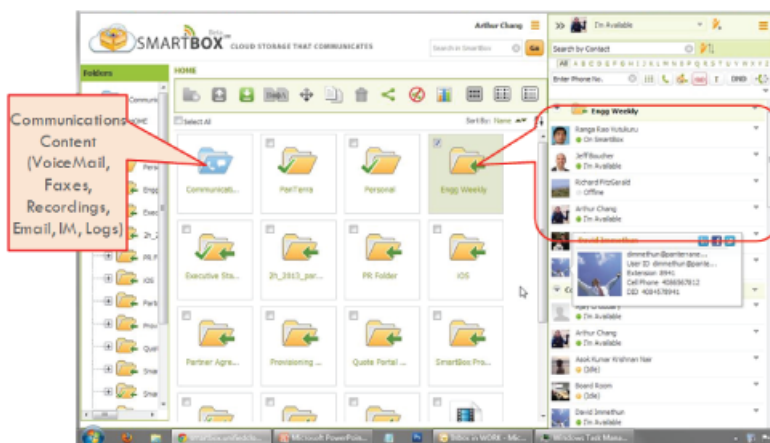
SMARTBOX Beta CLOUD STORAGE THAT COMMUNICATES

Arthur Chang

Search in SmartBox

Go

I'm Available

Search by Contact

All A B C D E F G H I J K L M N O P Q R S T U V W X Y Z

Enter Phone No.

DND

Folders

HOME

Select All

Sort By: Name

Communications Content (VoiceMail, Faxes, Recordings, Email, IM, Logs)

Communicati...

PenTerra

Personal

Engg Weekly

Executive Sta...

2h_2013_par...

PR Folder

iOS

Partner Agre...

Provisioning ...

Quote Portal ...

SmartBox Pro...

Engg Weekly

Ranga Rao Yutukuru
On SmartBox

Jeff Boucher
I'm Available

Richard FitzGerald
Offline

Arthur Chang
I'm Available

David Immethun

dimmethun@penterrane...
User ID dimmethun@pente...
Extension 8941
Cell Phone 4086567812
DID 4084578941

I'm Available

Arthur Chang
I'm Available

Asok Kumar Krishnan Nair
(Idle)

Board Room
(Idle)

David Immethun
I'm Available

Inbox in WORK - Mic...

Microsoft PowerPoint...

Windows Task Mana...